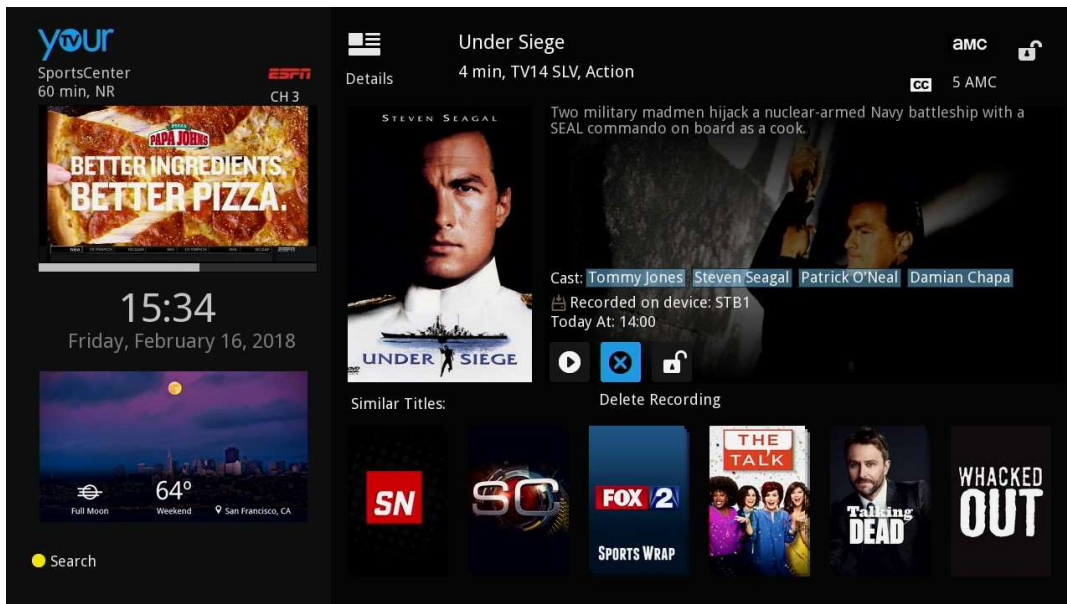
your
SportsCenter
60 min, NR
ESPN
CH 3

PAPA JOHNS
BETTER INGREDIENTS.
BETTER PIZZA.

15:34
Friday, February 16, 2018

Full Moon
64°
Weekend
San Francisco, CA

Search

Details

Under Siege
4 min, TV14 SLV, Action

amc
CC
5 AMC

STEVEN SEAGAL
UNDER SIEGE

Two military madmen hijack a nuclear-armed Navy battleship with a SEAL commando on board as a cook.

Cast: Tommy Jones Steven Seagal Patrick O'Neal Damian Chapa
Recorded on device: STB1
Today At: 14:00

Delete Recording

Similar Titles:

SN
SC
FOX 2 SPORTS WRAP
THE TALK
Talking DEAD
WHACKED OUT